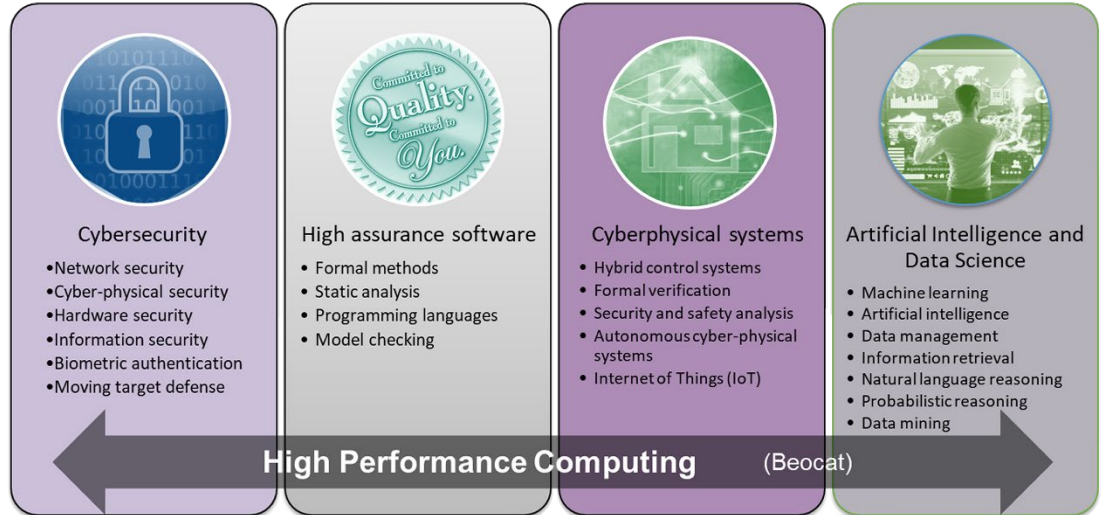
Committed to Quality. Committed to You.

Cybersecurity
•Network security
•Cyber-physical security
•Hardware security
•Information security
•Biometric authentication
•Moving target defense

High assurance software
• Formal methods
• Static analysis
• Programming languages
• Model checking

Cyberphysical systems
• Hybrid control systems
• Formal verification
• Security and safety analysis
• Autonomous cyber-physical systems
• Internet of Things (IoT)

Artificial Intelligence and Data Science
• Machine learning
• Artificial intelligence
• Data management
• Information retrieval
• Natural language reasoning
• Probabilistic reasoning
• Data mining

High Performance Computing (Beocat)